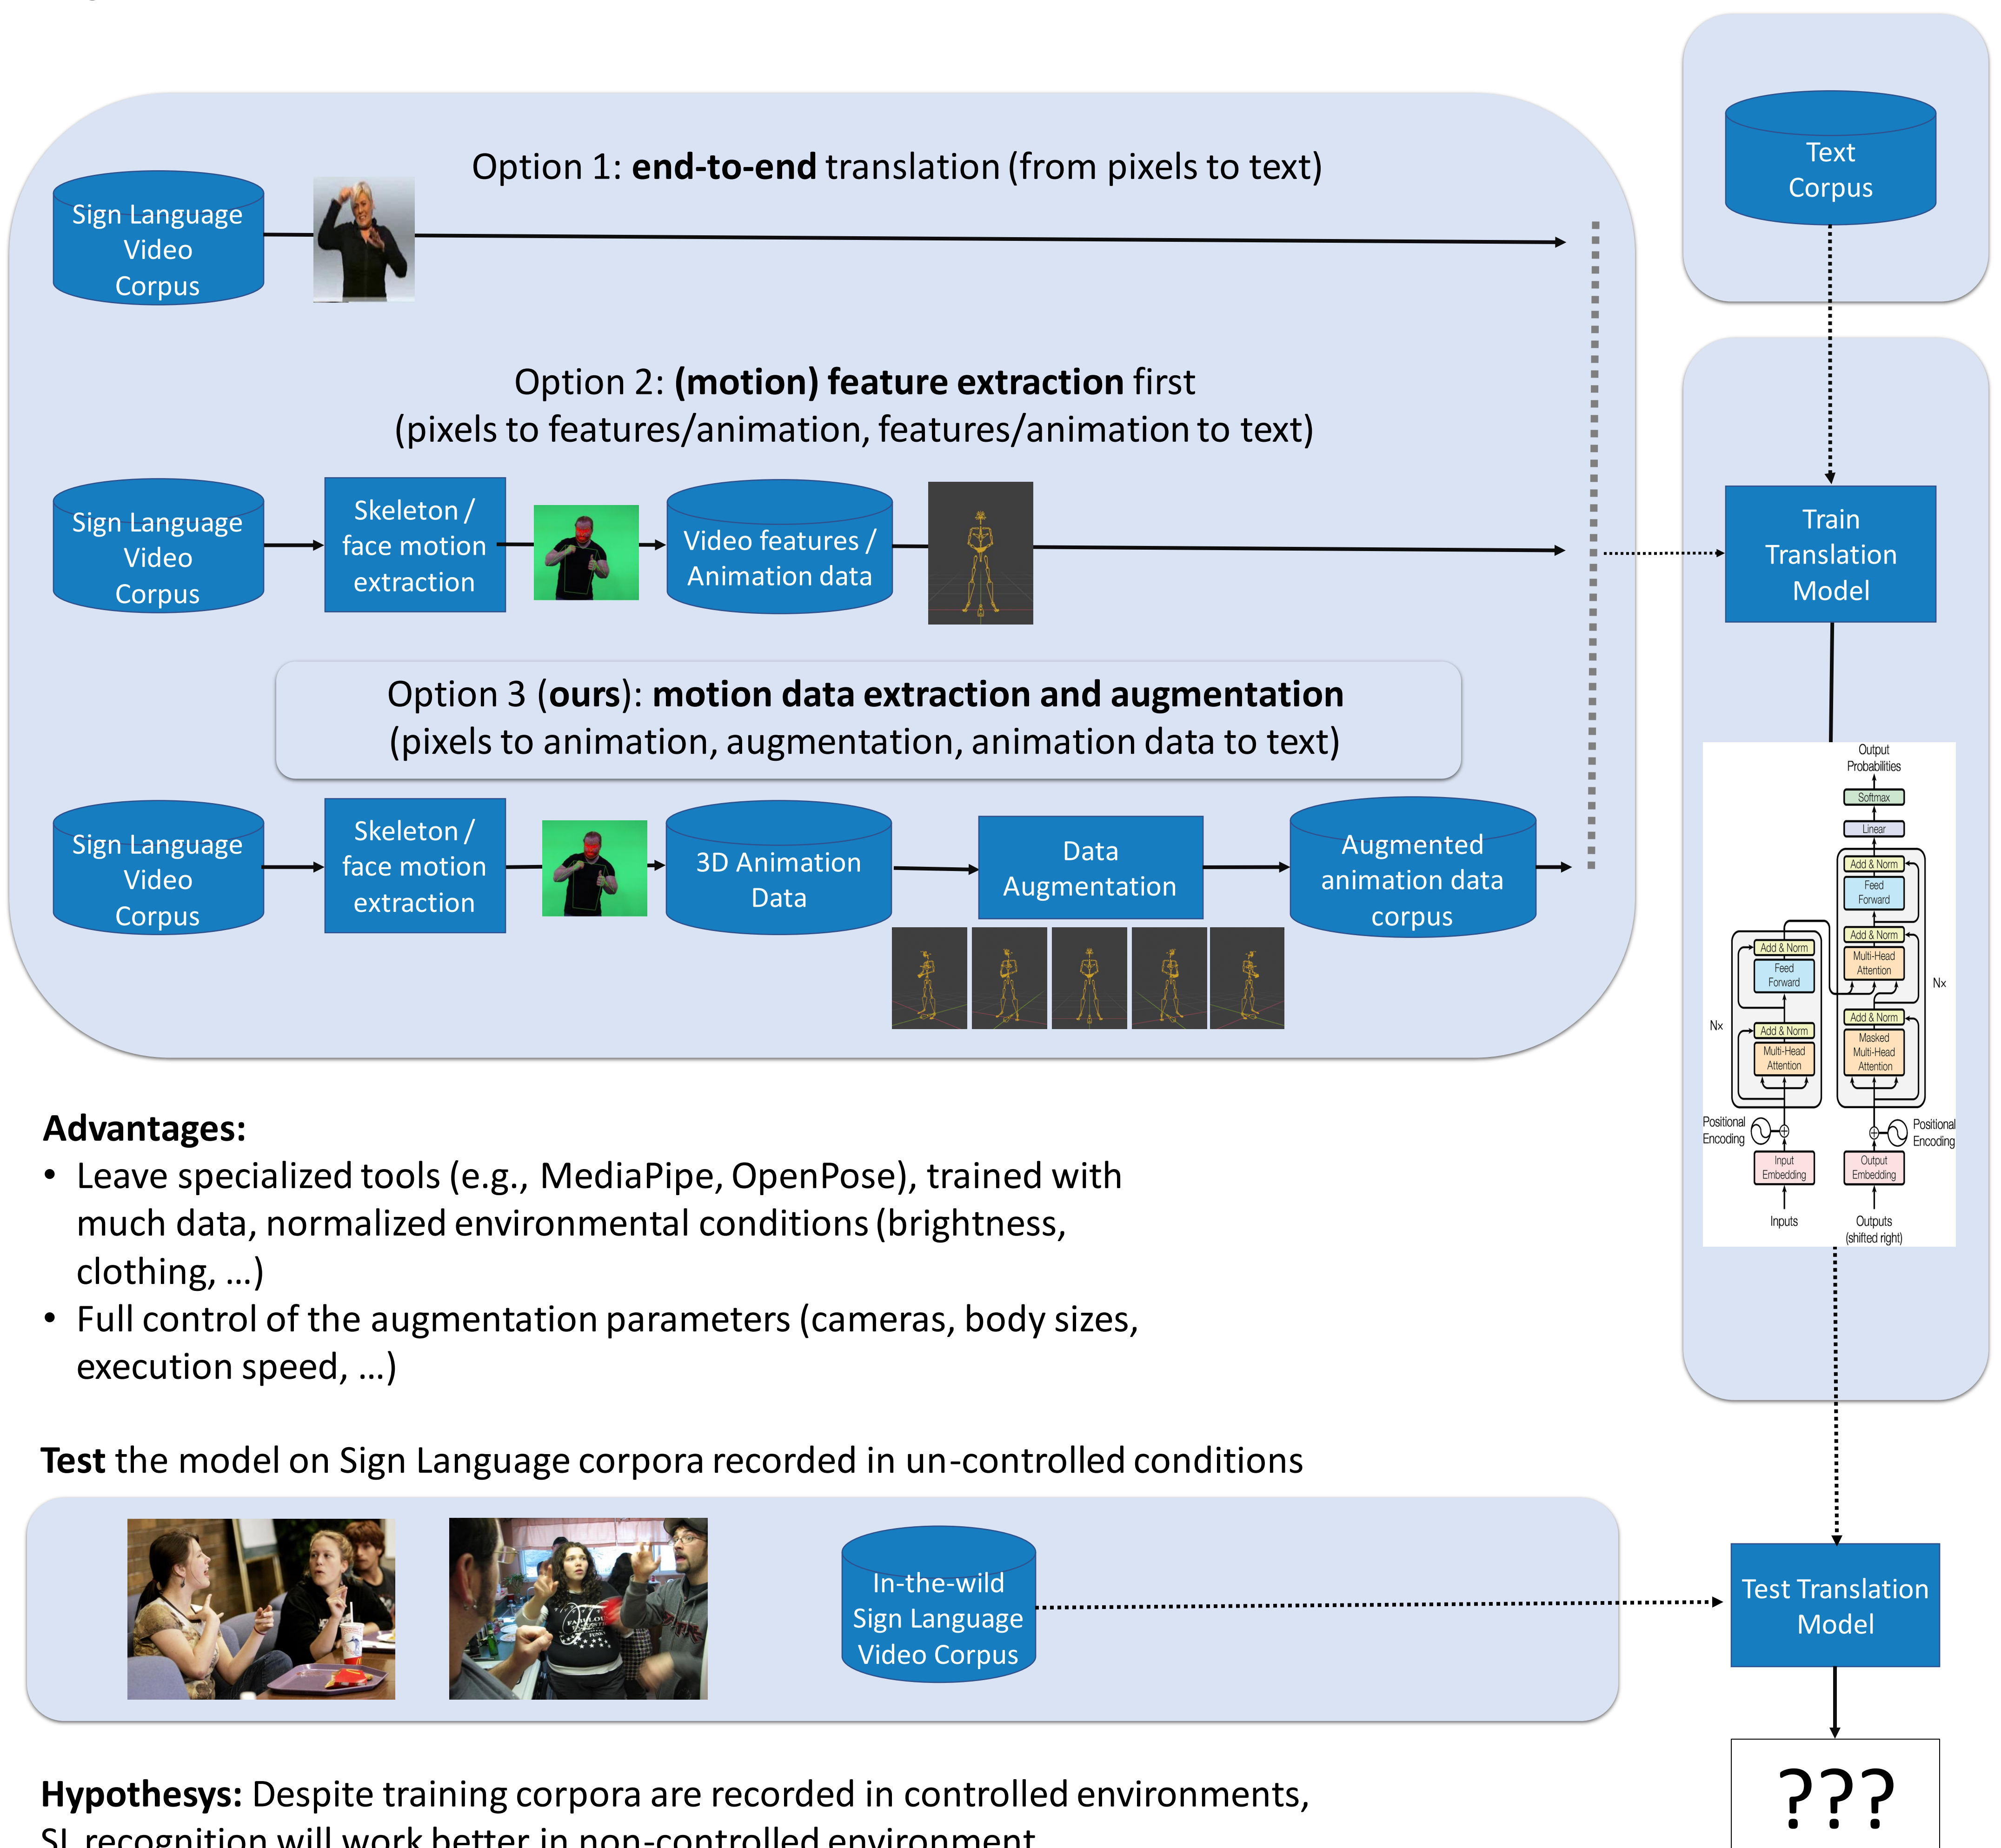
Option 1: **end-to-end** translation (from pixels to text)

Sign Language Video Corpus

Text Corpus

Option 2: **(motion) feature extraction** first
(pixels to features/animation, features/animation to text)

Sign Language Video Corpus

Skeleton / face motion extraction

Video features / Animation data

Train Translation Model

Option 3 (**ours**): **motion data extraction and augmentation**
(pixels to animation, augmentation, animation data to text)

Sign Language Video Corpus

Skeleton / face motion extraction

3D Animation Data

Data Augmentation

Augmented animation data corpus

Output Probabilities

Softmax

Linear

Add & Norm

Feed Forward

Add & Norm

Multi-Head Attention

Add & Norm

Masked Multi-Head Attention

Add & Norm

Feed Forward

Add & Norm

Multi-Head Attention

N×

N×

Positional Encoding

Positional Encoding

Input Embedding

Output Embedding

Inputs

Outputs (shifted right)

**Advantages:**
• Leave specialized tools (e.g., MediaPipe, OpenPose), trained with much data, normalized environmental conditions (brightness, clothing, …)
• Full control of the augmentation parameters (cameras, body sizes, execution speed, …)

**Test** the model on Sign Language corpora recorded in un-controlled conditions

In-the-wild Sign Language Video Corpus

Test Translation Model

???

**Hypothesys:** Despite training corpora are recorded in controlled environments, SL recognition will work better in non-controlled environment